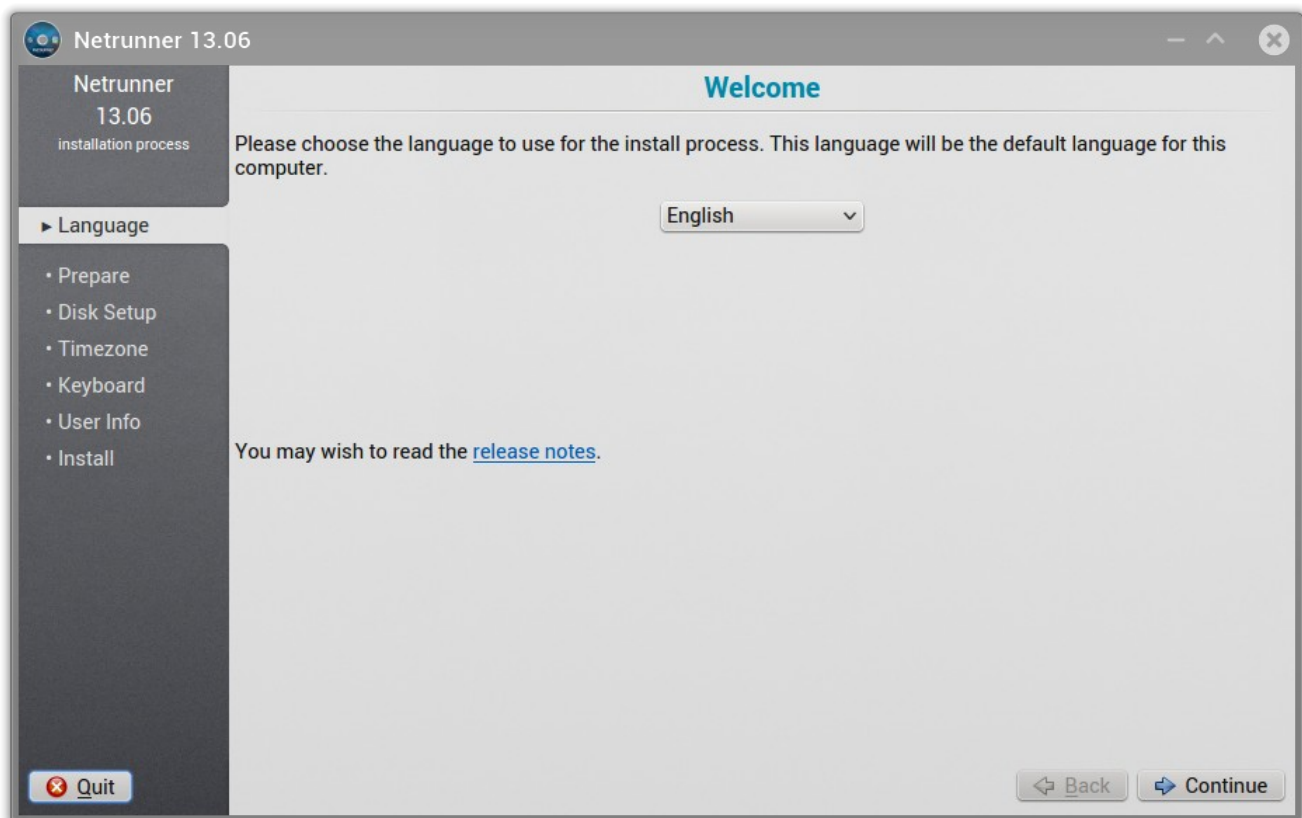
Netrunner 13.06

Netrunner
13.06
installation process

▸ Language
• Prepare
• Disk Setup
• Timezone
• Keyboard
• User Info
• Install

Quit

Welcome

Please choose the language to use for the install process. This language will be the default language for this computer.

English

You may wish to read the release notes.

Back

Continue